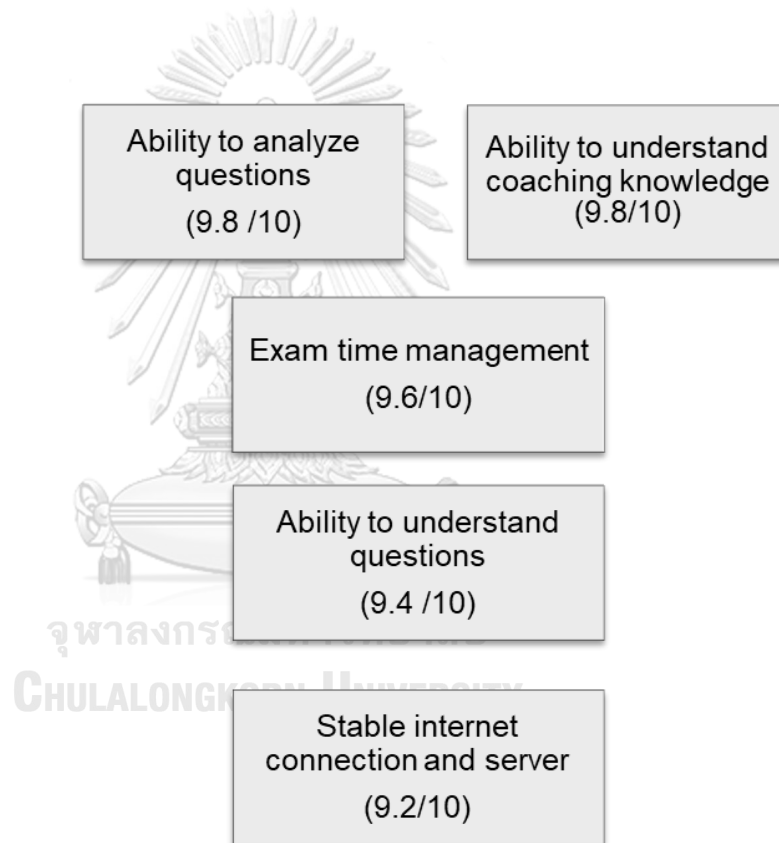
Ability to analyze questions
(9.8 /10)

Ability to understand coaching knowledge
(9.8/10)

Exam time management
(9.6/10)

Ability to understand questions
(9.4 /10)

จุฬาลงกร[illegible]

CHULALONGK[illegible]

Stable internet connection and server
(9.2/10)